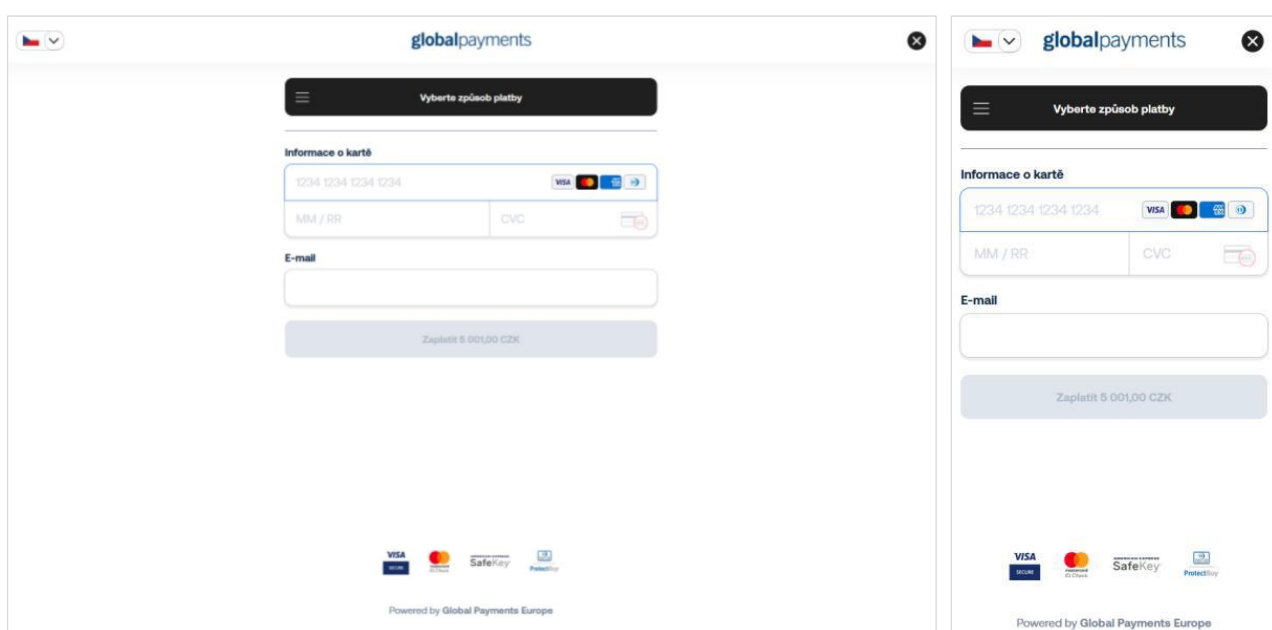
globalpayments

Vyberte způsob platby

Informace o kartě

1234 1234 1234 1234

VISA

MM / RR

CVC

E-mail

Zaplatit 5 001,00 CZK

VISA SECURE

ID Check

SafeKey

ProtectBuy

Powered by Global Payments Europe

globalpayments

Vyberte způsob platby

Informace o kartě

1234 1234 1234 1234

VISA

MM / RR

CVC

E-mail

Zaplatit 5 001,00 CZK

VISA SECURE

ID Check

SafeKey

ProtectBuy

Powered by Global Payments Europe